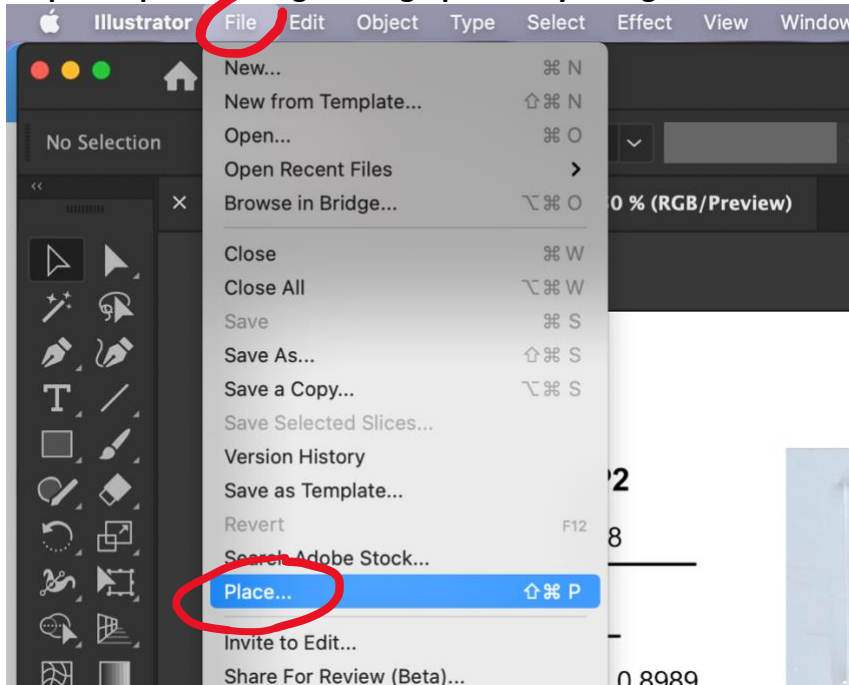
Illustrator File Edit Object Type Select Effect View Window

No Selection

New... ⌘N
New from Template... ⇧⌘N
Open... ⌘O
Open Recent Files >
Browse in Bridge... ⌥⌘O

Close ⌘W
Close All ⌥⌘W
Save ⌘S
Save As... ⇧⌘S
Save a Copy... ⌥⌘S
Save Selected Slices...
Version History
Save as Template...
Revert F12
Search Adobe Stock...
Place... ⇧⌘P

Invite to Edit...
Share For Review (Beta)...

0 % (RGB/Preview)

2

8

0.8989